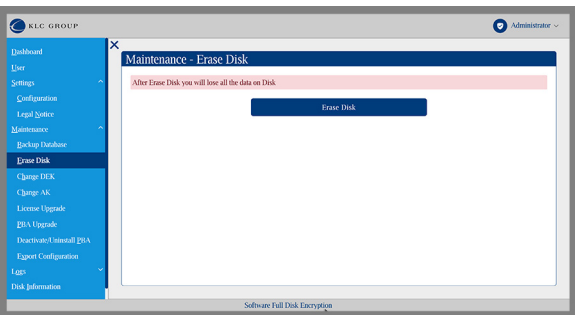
KLC GROUP

Administrator

Dashboard
User
Settings
Configuration
Legal Notice
Maintenance
Backup Database
Erase Disk
Change DEK
Change AK
License Upgrade
PBA Upgrade
Deactivate/Uninstall PBA
Export Configuration
Logs
Disk Information

Maintenance - Erase Disk

After Erase Disk you will lose all the data on Disk

Erase Disk

Software Full Disk Encryption